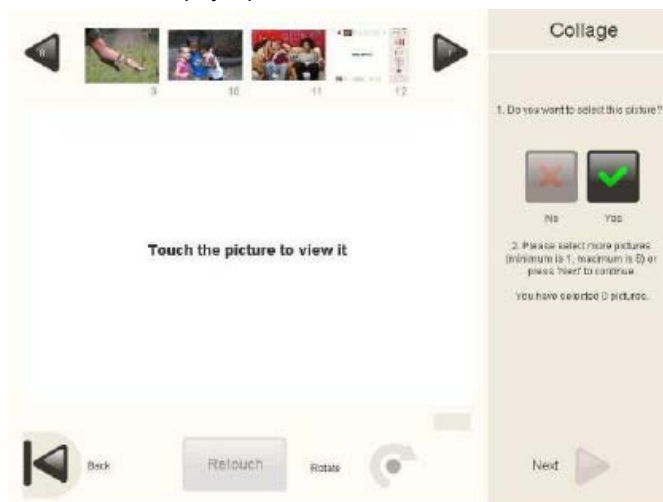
9 10 11 12

Collage

1. Do you want to select this picture?

No Yes

2. Please select more pictures (minimum is 1, maximum is 6) or press 'Next' to continue.

You have selected 0 pictures.

Touch the picture to view it

Back

Retouch

Rotate

Next